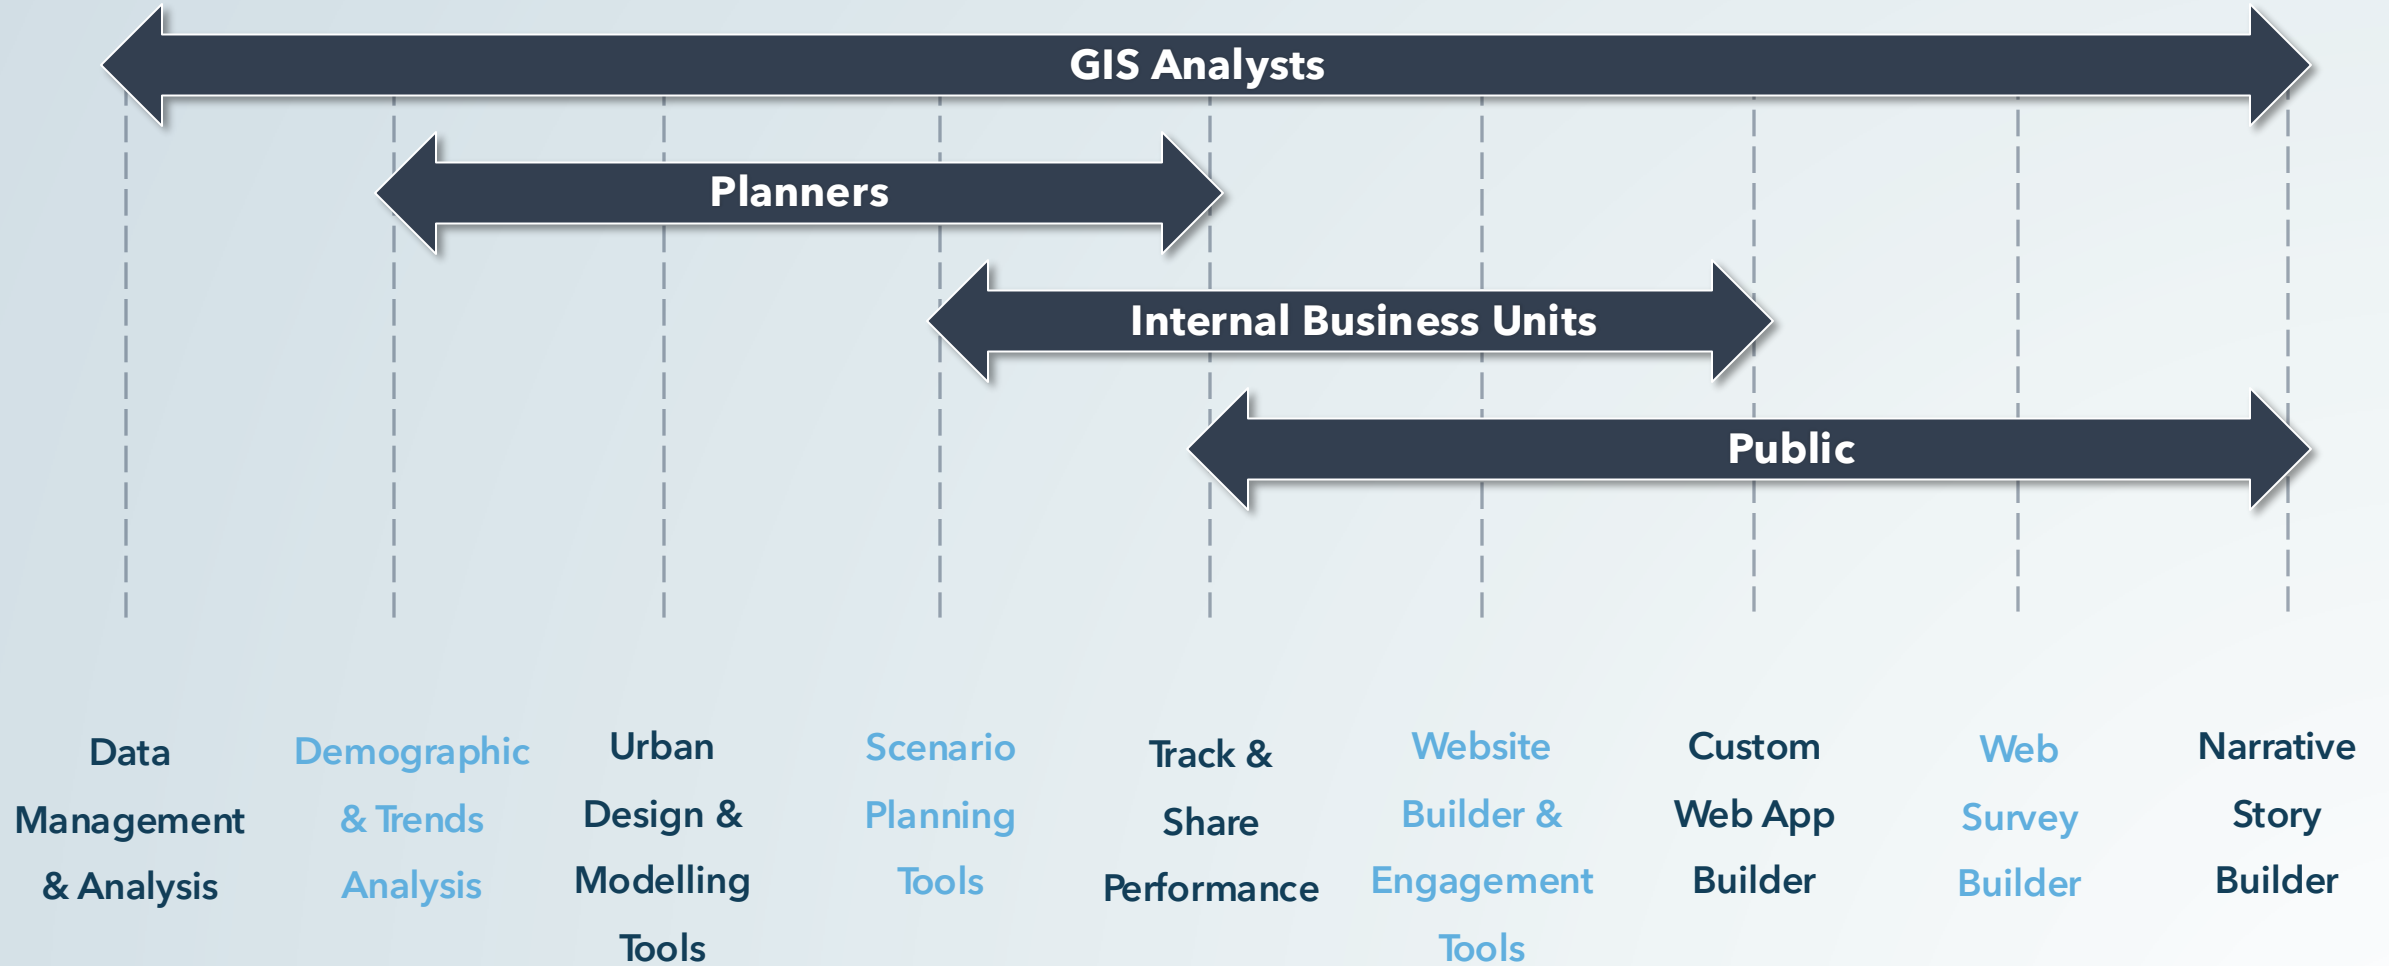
GIS Analysts

Planners

Internal Business Units

Public

Data Management & Analysis

Demographic & Trends Analysis

Urban Design & Modelling Tools

Scenario Planning Tools

Track & Share Performance

Website Builder & Engagement Tools

Custom Web App Builder

Web Survey Builder

Narrative Story Builder